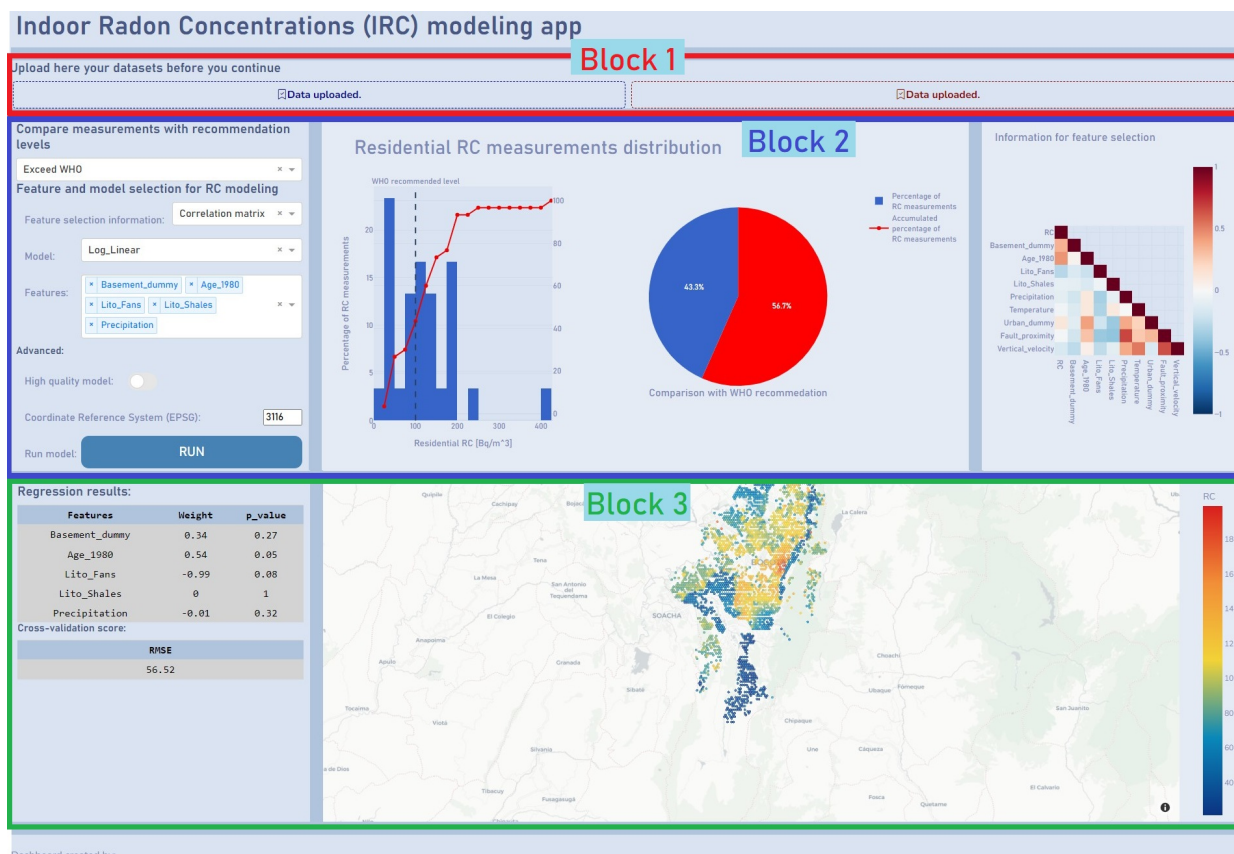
Indoor Radon Concentrations (IRC) modeling app

Block 1

Upload here your datasets before you continue

Data uploaded.

Data uploaded.

Compare measurements with recommendation levels

Exceed WHO

Feature and model selection for RC modeling

Feature selection information: Correlation matrix

Model: Log_Linear

Features: × Basement_dummy × Age_1980 × Lito_Fans × Lito_Shales × Precipitation

Advanced:

High quality model:

Coordinate Reference System (EPSG): 3116

Run model: RUN

Residential RC measurements distribution

Block 2

WHO recommended level

Percentage of RC measurements

Accumulated percentage of RC measurements

Percentage of RC measurements

Residential RC [Bq/m^3]

0 100 200 300 400

0 5 10 15 20

0 20 40 60 80 100

43.3%

56.7%

Comparison with WHO recommedation

Information for feature selection

RC
Basement_dummy
Age_1980
Lito_Fans
Lito_Shales
Precipitation
Temperature
Urban_dummy
Fault_proximity
Vertical_velocity

1
0.5
0
−0.5
−1

Regression results:

| Features | Weight | p_value |
|---|---|---|
| Basement_dummy | 0.34 | 0.27 |
| Age_1980 | 0.54 | 0.05 |
| Lito_Fans | -0.99 | 0.08 |
| Lito_Shales | 0 | 1 |
| Precipitation | -0.01 | 0.32 |

Cross-validation score:

| RMSE |
|---|
| 56.52 |

Block 3

Quipile Cachipay La Mesa San Antonio del Tequendama Tena El Colegio SOACHA Anapoima Apulo Granada Sibaté Tocaima Viotá Silvania Tibacuy Fusagasugá La Calera Choachí Ubaque Fómeque Chipaque Une Cáqueza San Juanito Fosca El Calvario Quetame de Dios

RC
180
160
140
120
100
80
60
40